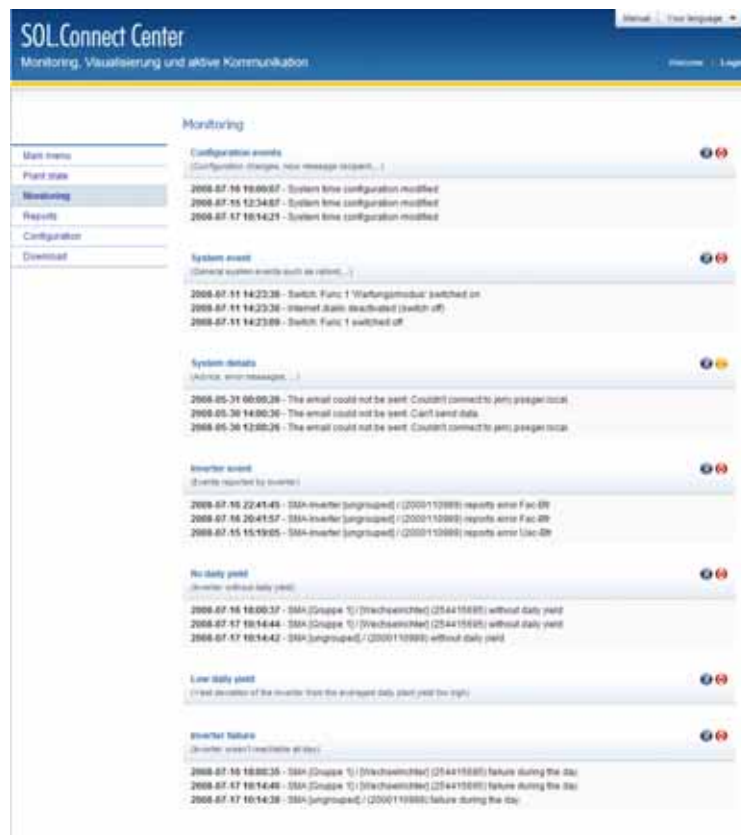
SOL.Connect Center

Monitoring, Visualisierung und aktive Kommunikation

Manual | Your language ▾

Welcome | Logout

Main menu
Plant state
Monitoring
Reports
Configuration
Download

Monitoring

Configuration events
(Configuration changes, new message recipient, ...)

2008-07-10 10:00:07 - System time configuration modified
2008-07-15 12:34:07 - System time configuration modified
2008-07-17 10:14:21 - System time configuration modified

System event
(General system events such as reboot, ...)

2008-07-11 14:23:30 - Switch: Func 1 'Wartungsmodus' switched on
2008-07-11 14:23:30 - Internet dialin deactivated (switch off)
2008-07-11 14:23:09 - Switch: Func 1 switched off

System details
(Advice, error messages, ...)

2008-05-31 00:00:20 - The email could not be sent: Couldn't connect to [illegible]
2008-05-30 14:00:30 - The email could not be sent: Can't send data
2008-05-30 12:00:20 - The email could not be sent: Couldn't connect to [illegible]

Inverter event
(Events reported by inverter)

2008-07-16 22:41:45 - SMA-Inverter [ungrouped] / (2000110989) reports error Fac-Bfr
2008-07-16 20:41:57 - SMA-Inverter [ungrouped] / (2000110989) reports error Fac-Bfr
2008-07-15 15:19:05 - SMA-Inverter [ungrouped] / (2000110989) reports error Uac-Bfr

No daily yield
(Inverter without daily yield)

2008-07-16 10:00:37 - SMA [Gruppe 1] / [Wechselrichter] (254415695) without daily yield
2008-07-17 10:14:44 - SMA [Gruppe 1] / [Wechselrichter] (254415695) without daily yield
2008-07-17 10:14:42 - SMA [ungrouped] / (2000110989) without daily yield

Low daily yield
(Yield deviation of the inverter from the averaged daily plant yield too high)

Inverter failure
(Inverter wasn't reachable all day)

2008-07-16 10:00:35 - SMA [Gruppe 1] / [Wechselrichter] (254415695) failure during the day
2008-07-17 10:14:40 - SMA [Gruppe 1] / [Wechselrichter] (254415695) failure during the day
2008-07-17 10:14:38 - SMA [ungrouped] / (2000110989) failure during the day